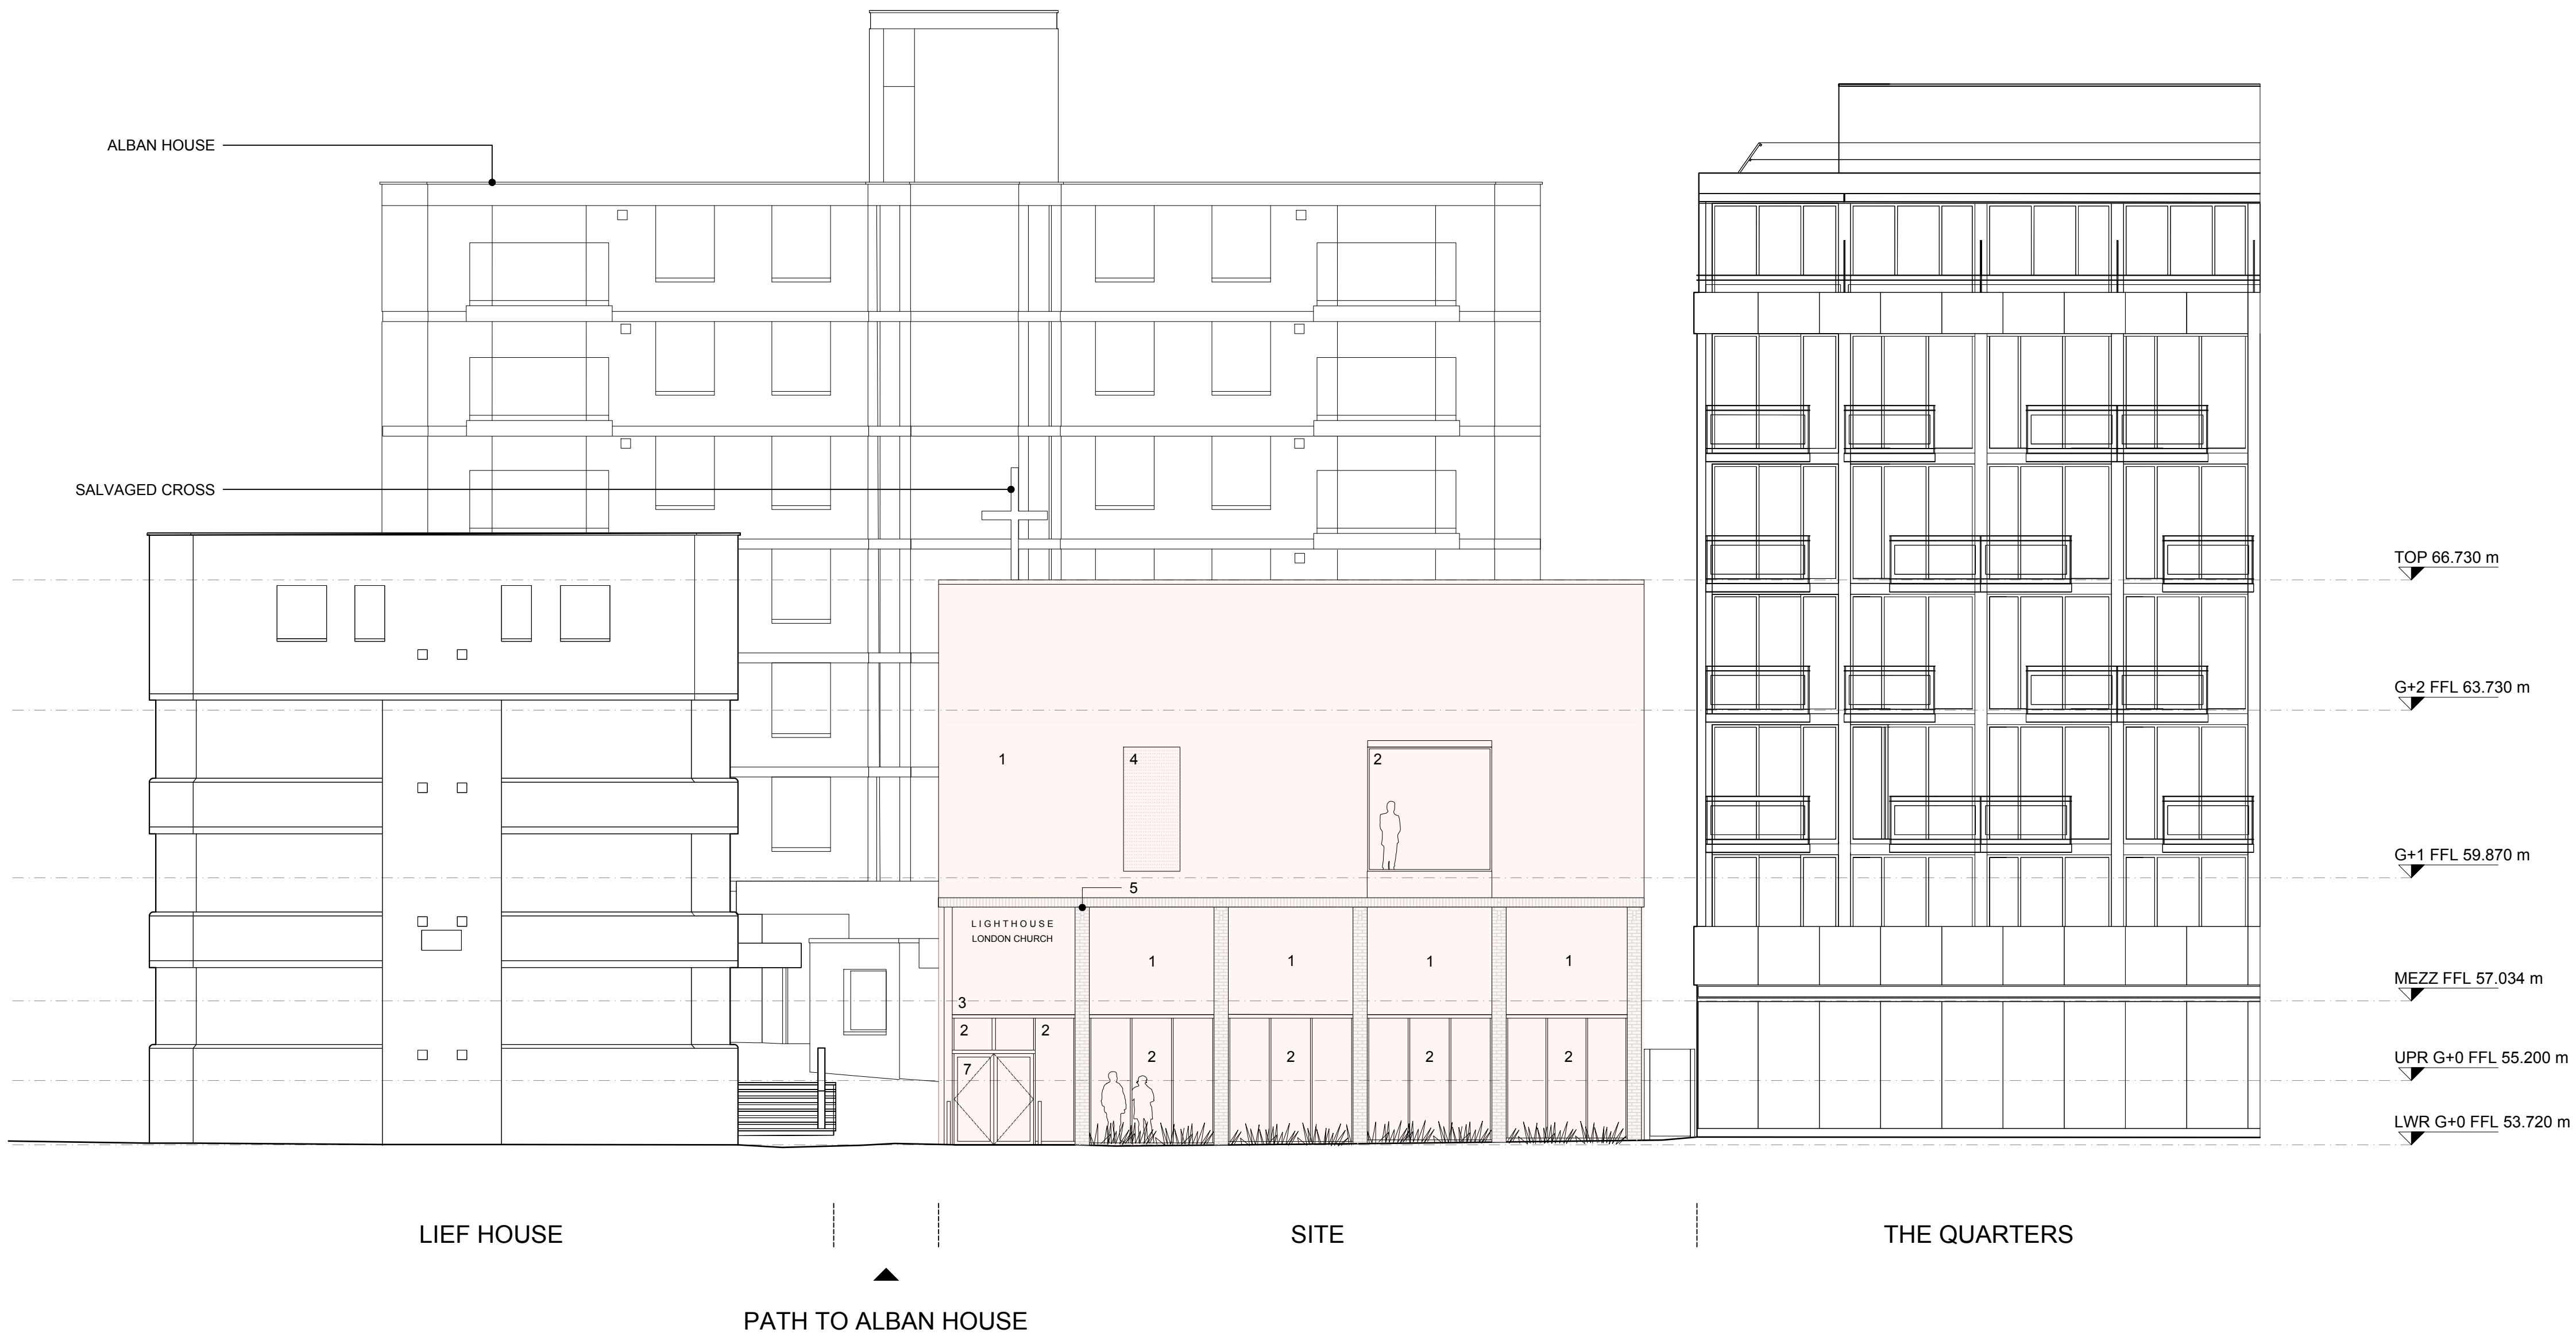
ALBAN HOUSE

SALVAGED CROSS

TOP 66.730 m

G+2 FFL 63.730 m

1

4

2

G+1 FFL 59.870 m

5

LIGHTHOUSE
LONDON CHURCH

1

1

1

1

MEZZ FFL 57.034 m

3

2

2

2

2

2

2

UPR G+0 FFL 55.200 m

7

LWR G+0 FFL 53.720 m

LIEF HOUSE

SITE

THE QUARTERS

PATH TO ALBAN HOUSE